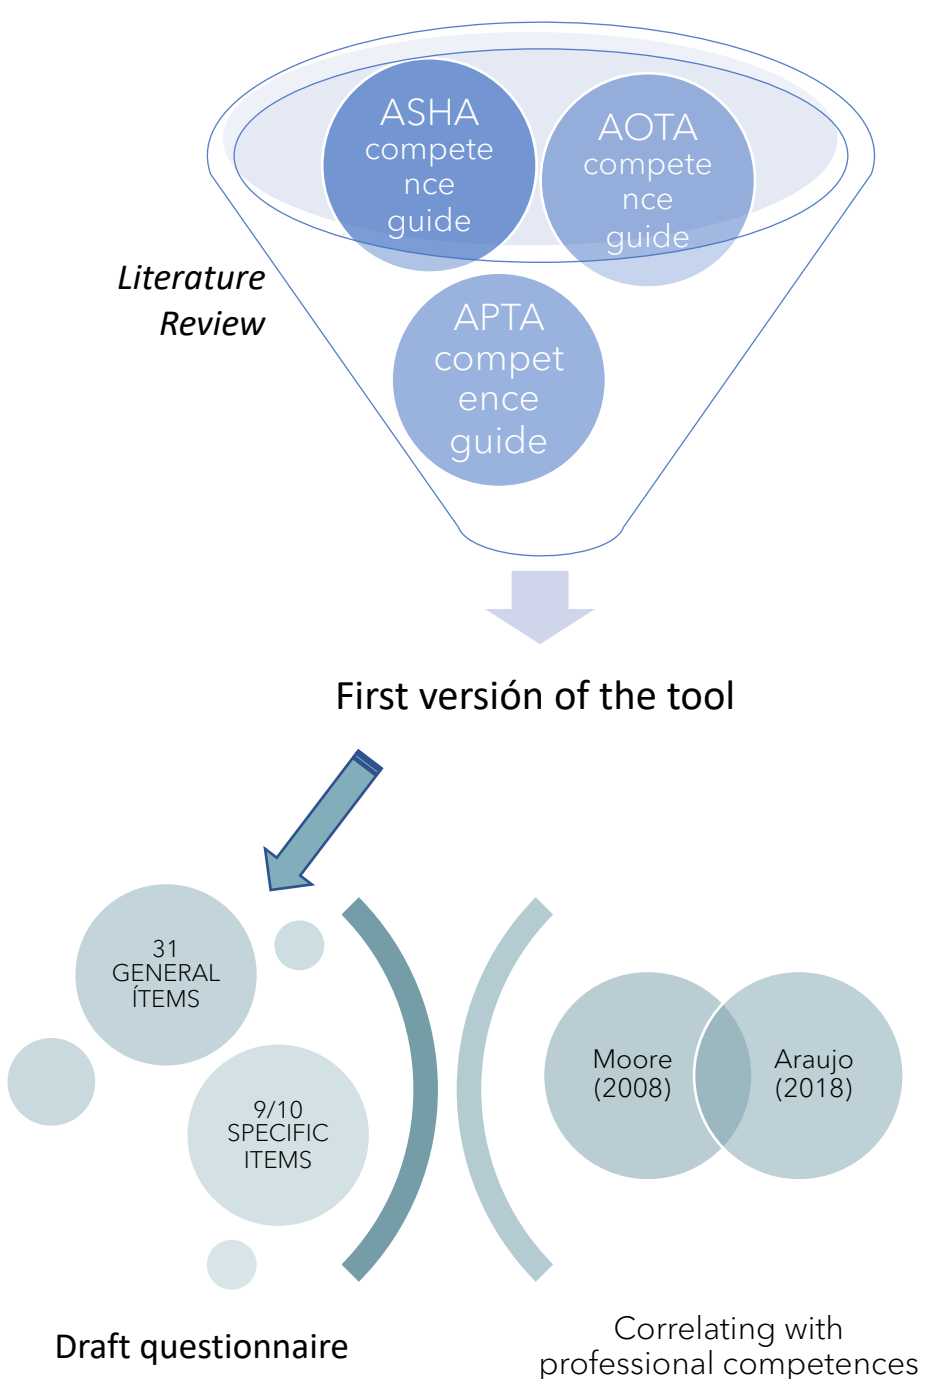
ASHA competence guide

AOTA competence guide

Literature Review

APTA competence guide

First versión of the tool

31 GENERAL ÍTEMS

9/10 SPECIFIC ITEMS

Moore (2008)

Araujo (2018)

Draft questionnaire

Correlating with professional competences